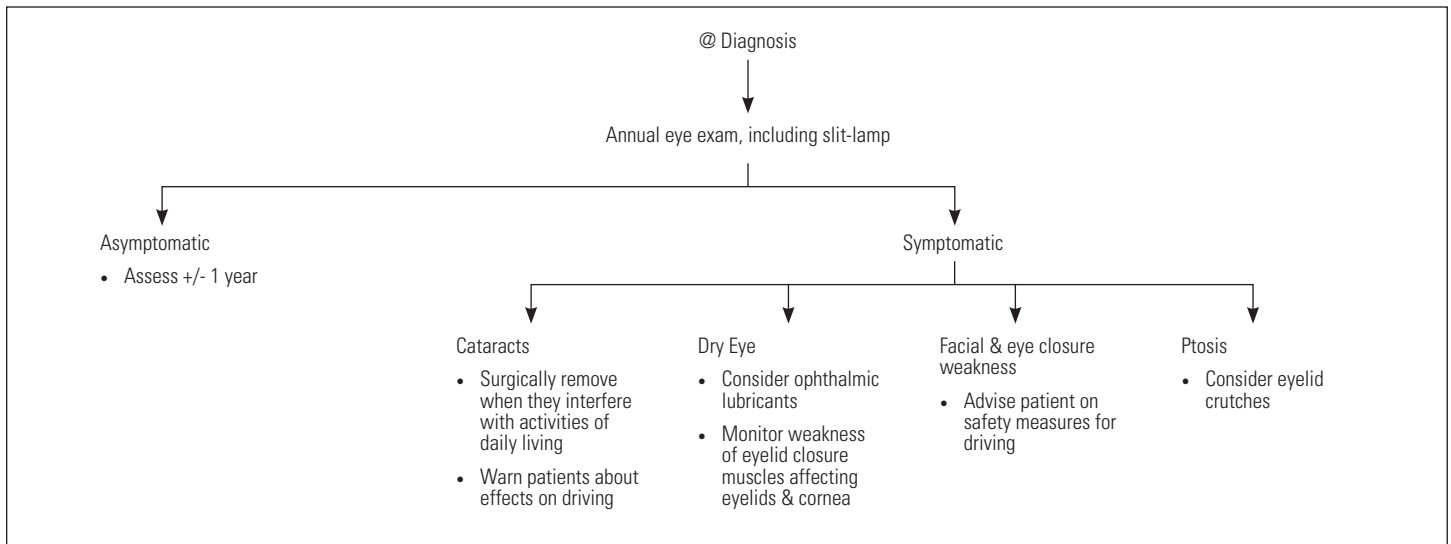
@ Diagnosis

Annual eye exam, including slit-lamp

Asymptomatic

• Assess +/- 1 year

Symptomatic

Cataracts

• Surgically remove when they interfere with activities of daily living

• Warn patients about effects on driving

Dry Eye

• Consider ophthalmic lubricants

• Monitor weakness of eyelid closure muscles affecting eyelids & cornea

Facial & eye closure weakness

• Advise patient on safety measures for driving

Ptosis

• Consider eyelid crutches